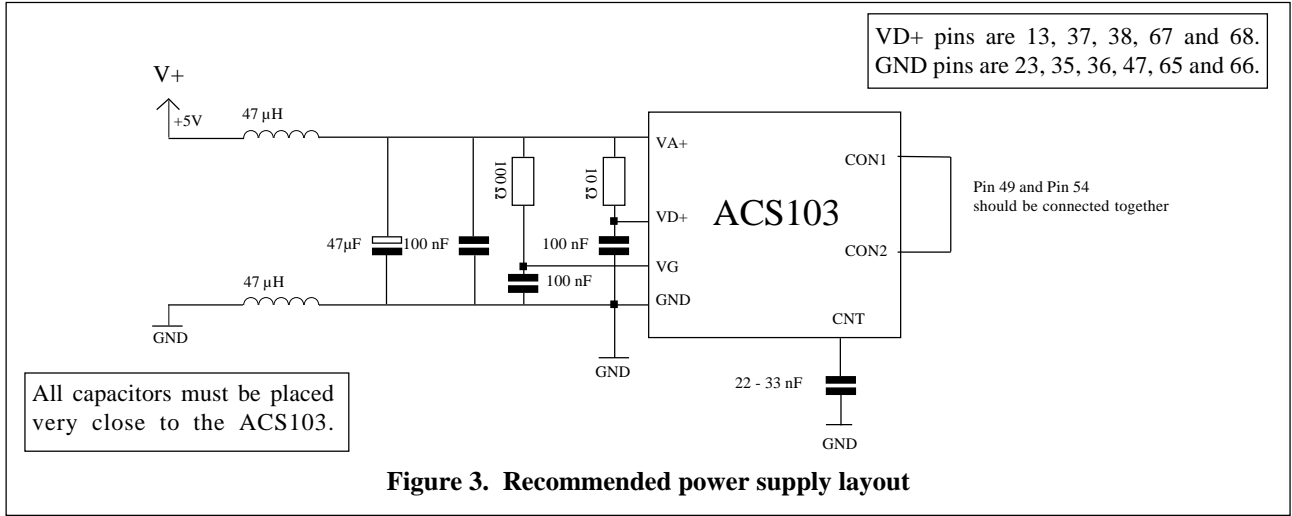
VD+ pins are 13, 37, 38, 67 and 68.
GND pins are 23, 35, 36, 47, 65 and 66.

V+

+5V

47 µH

100 Ω

10 Ω

VA+

VD+

VG

GND

CON1

CON2

CNT

ACS103

Pin 49 and Pin 54 should be connected together

47µF

100 nF

100 nF

100 nF

47 µH

GND

GND

22 - 33 nF

GND

All capacitors must be placed very close to the ACS103.

**Figure 3. Recommended power supply layout**